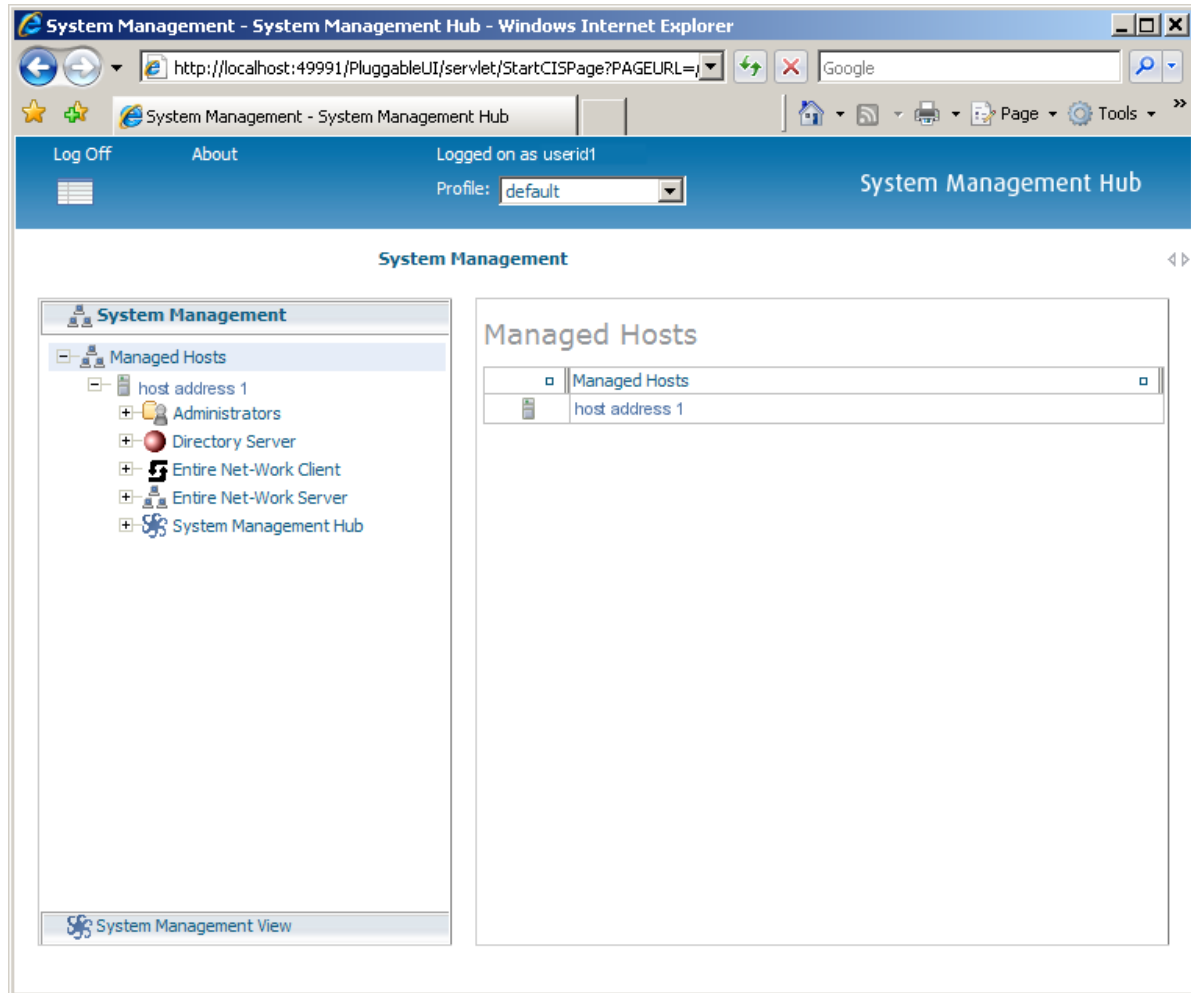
System Management - System Management Hub - Windows Internet Explorer

http://localhost:49991/PluggableUI/servlet/StartCISPage?PAGEURL=/

Google

System Management - System Management Hub

Page ▾ Tools ▾

Log Off About

Logged on as userid1

Profile: default

System Management Hub

System Management

System Management

Managed Hosts
host address 1
Administrators
Directory Server
Entire Net-Work Client
Entire Net-Work Server
System Management Hub

System Management View

Managed Hosts

| | Managed Hosts |
|---|---|
| | host address 1 |